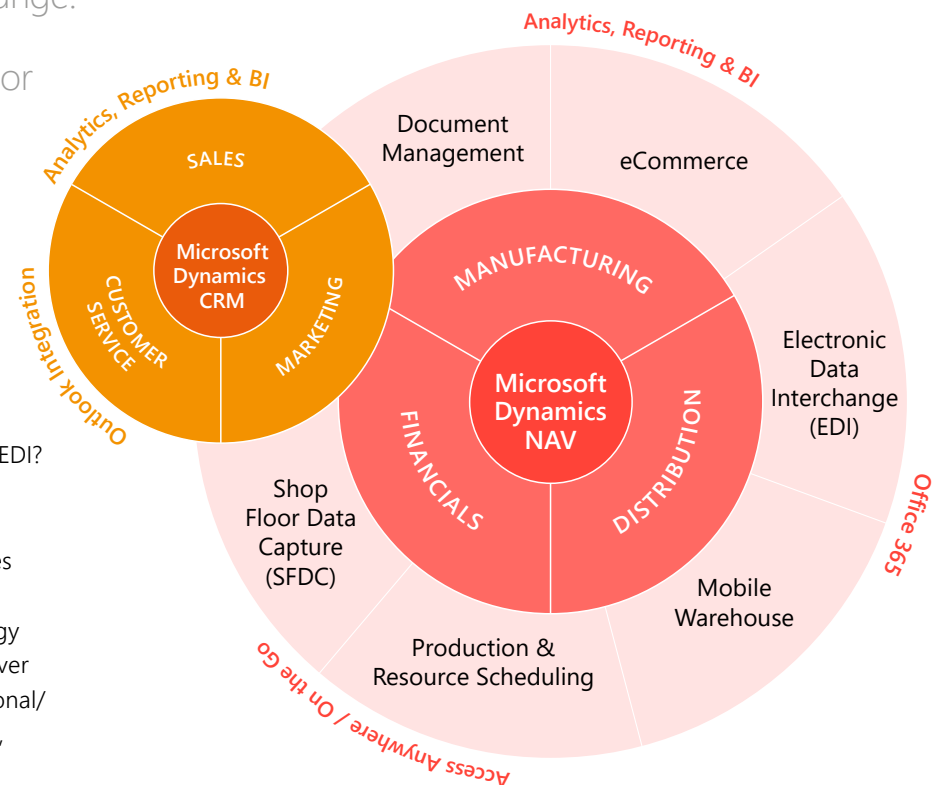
ange.

or

EDI?

es

gy

ver

onal/

y

Analytics, Reporting & BI

SALES

CUSTOMER SERVICE

MARKETING

Microsoft Dynamics CRM

Outlook Integration

Analytics, Reporting & BI

Document Management

eCommerce

MANUFACTURING

FINANCIALS

DISTRIBUTION

Microsoft Dynamics NAV

Electronic Data Interchange (EDI)

Office 365

Shop Floor Data Capture (SFDC)

Mobile Warehouse

Production & Resource Scheduling

Access Anywhere / On the Go